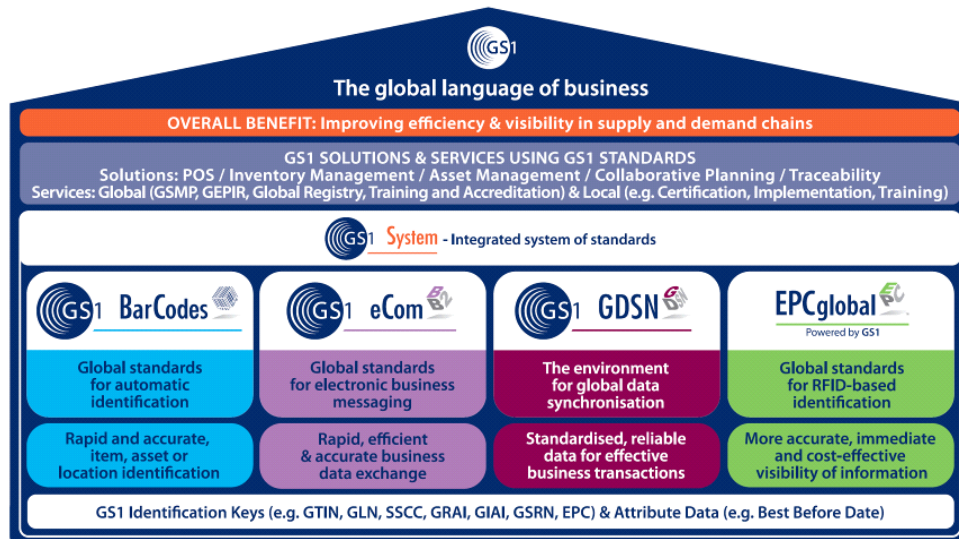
GS1

The global language of business

OVERALL BENEFIT: Improving efficiency & visibility in supply and demand chains

GS1 SOLUTIONS & SERVICES USING GS1 STANDARDS
Solutions: POS / Inventory Management / Asset Management / Collaborative Planning / Traceability
Services: Global (GSMP, GEPIR, Global Registry, Training and Accreditation) & Local (e.g. Certification, Implementation, Training)

GS1 System - Integrated system of standards

GS1 BarCodes

Global standards for automatic identification

Rapid and accurate, item, asset or location identification

GS1 eCom

Global standards for electronic business messaging

Rapid, efficient & accurate business data exchange

GS1 GDSN

The environment for global data synchronisation

Standardised, reliable data for effective business transactions

EPCglobal
Powered by GS1

Global standards for RFID-based identification

More accurate, immediate and cost-effective visibility of information

GS1 Identification Keys (e.g. GTIN, GLN, SSCC, GRAI, GIAI, GSRN, EPC) & Attribute Data (e.g. Best Before Date)